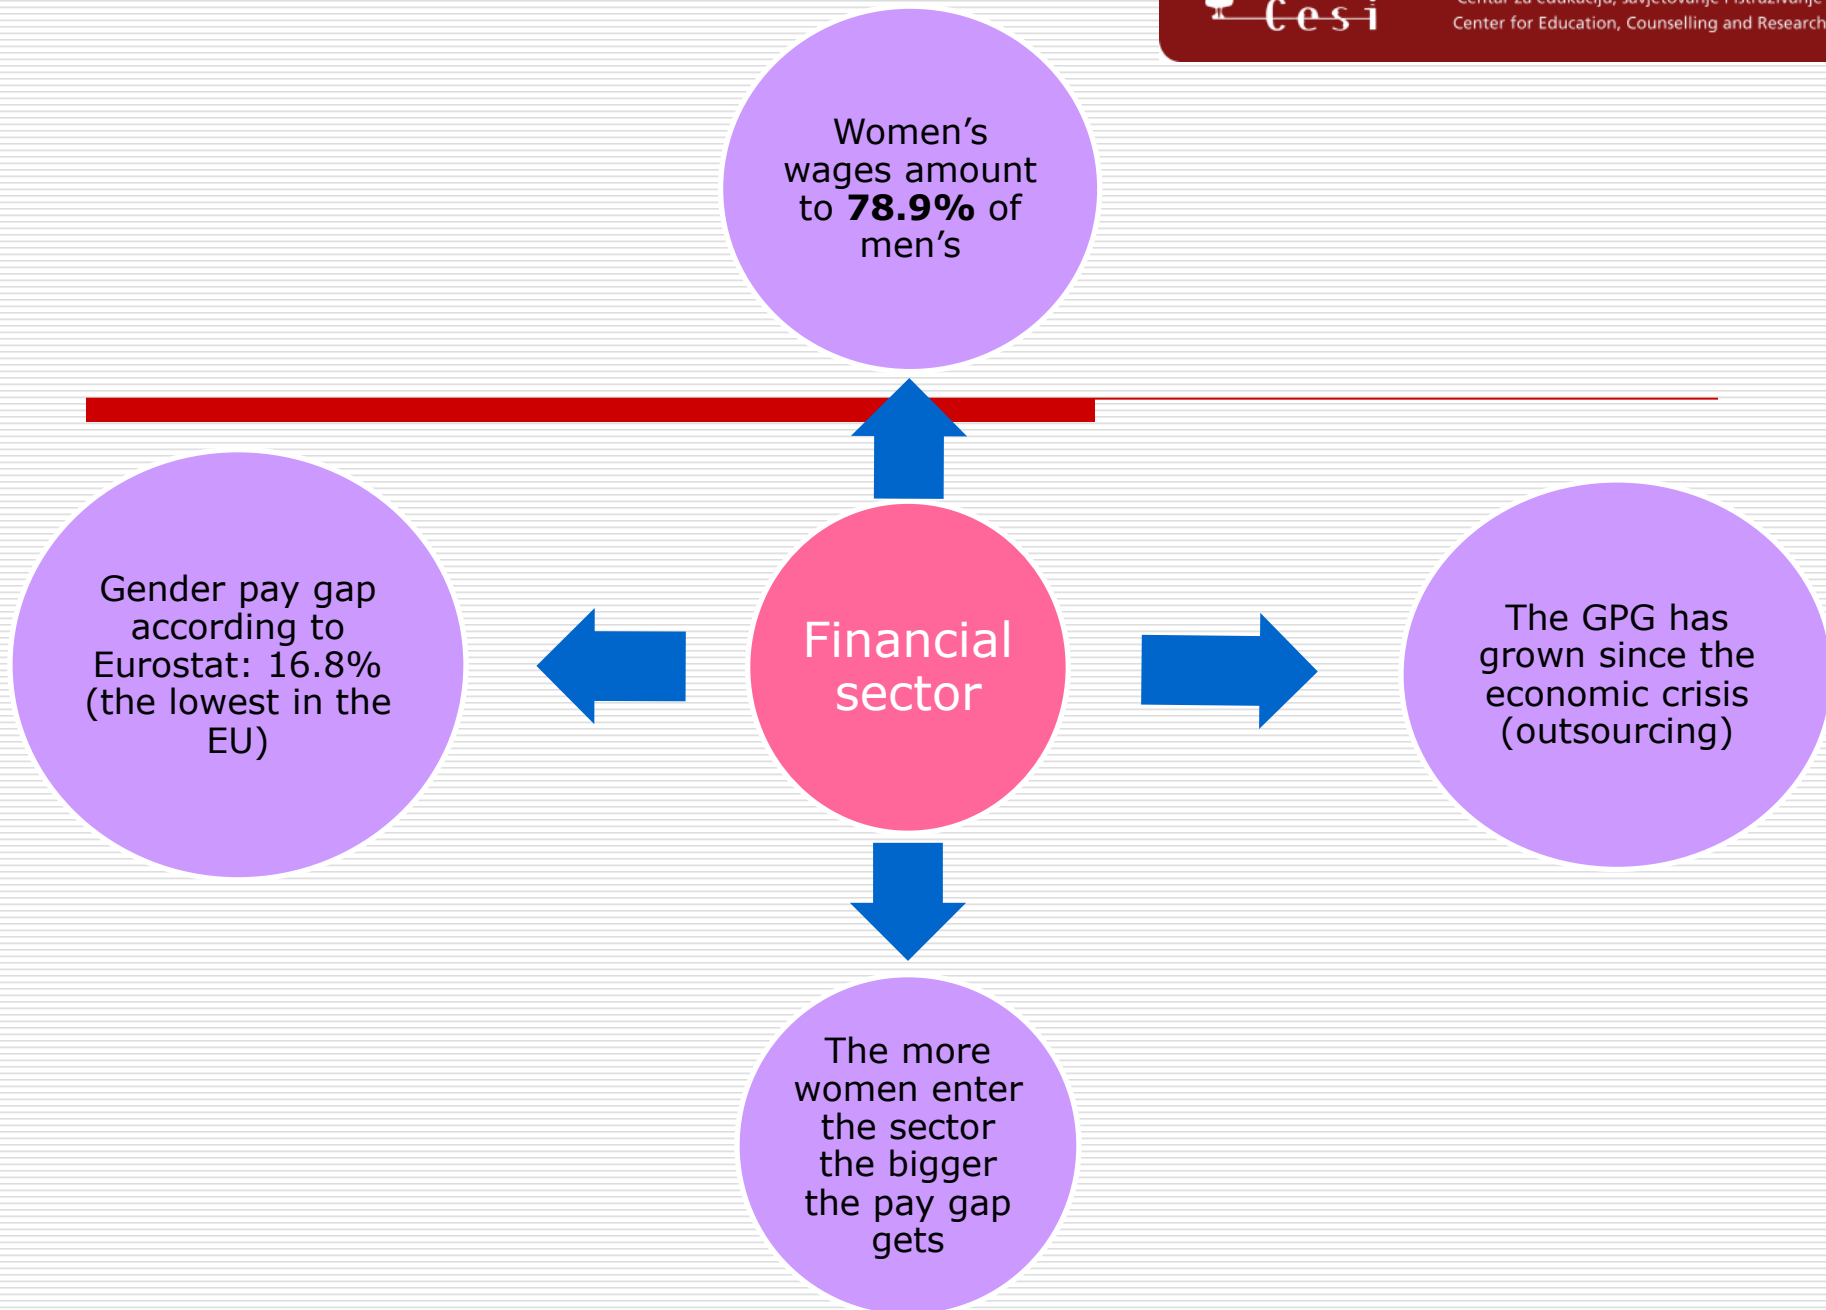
cesi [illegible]
Center for Education, Counselling and Research

Women’s wages amount to **78.9%** of men’s

Gender pay gap according to Eurostat: 16.8% (the lowest in the EU)

Financial sector

The GPG has grown since the economic crisis (outsourcing)

The more women enter the sector the bigger the pay gap gets